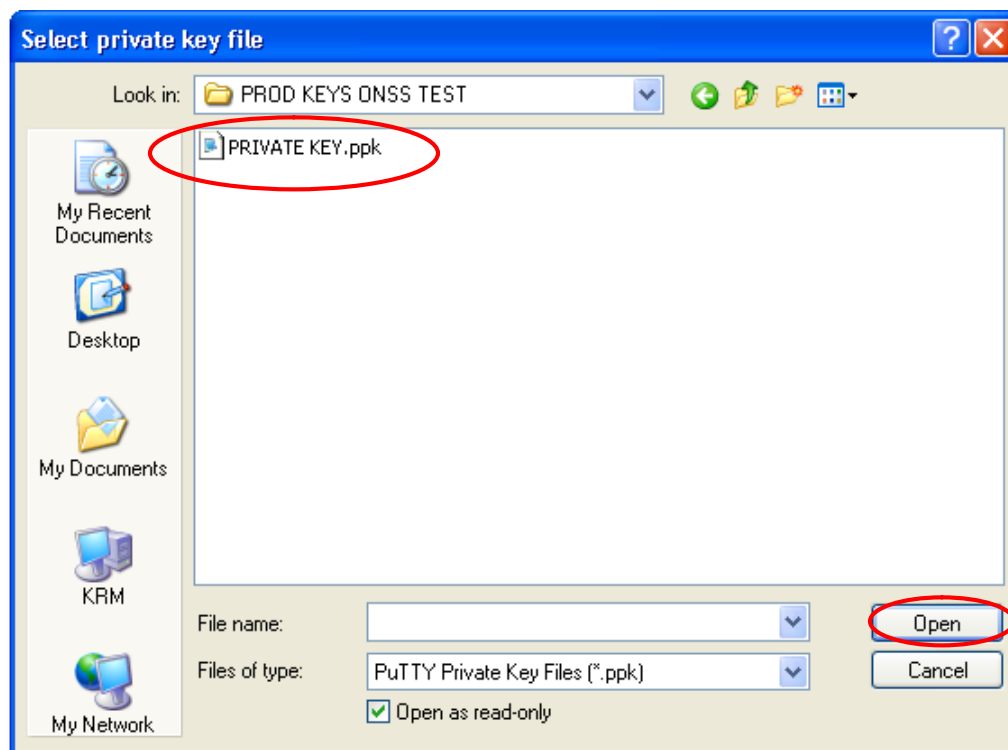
Select private key file

Look in: PROD KEYS ONSS TEST

PRIVATE KEY.ppk

My Recent Documents

Desktop

My Documents

KRM

My Network

File name:

Files of type: PuTTY Private Key Files (*.ppk)

Open as read-only

Open

Cancel